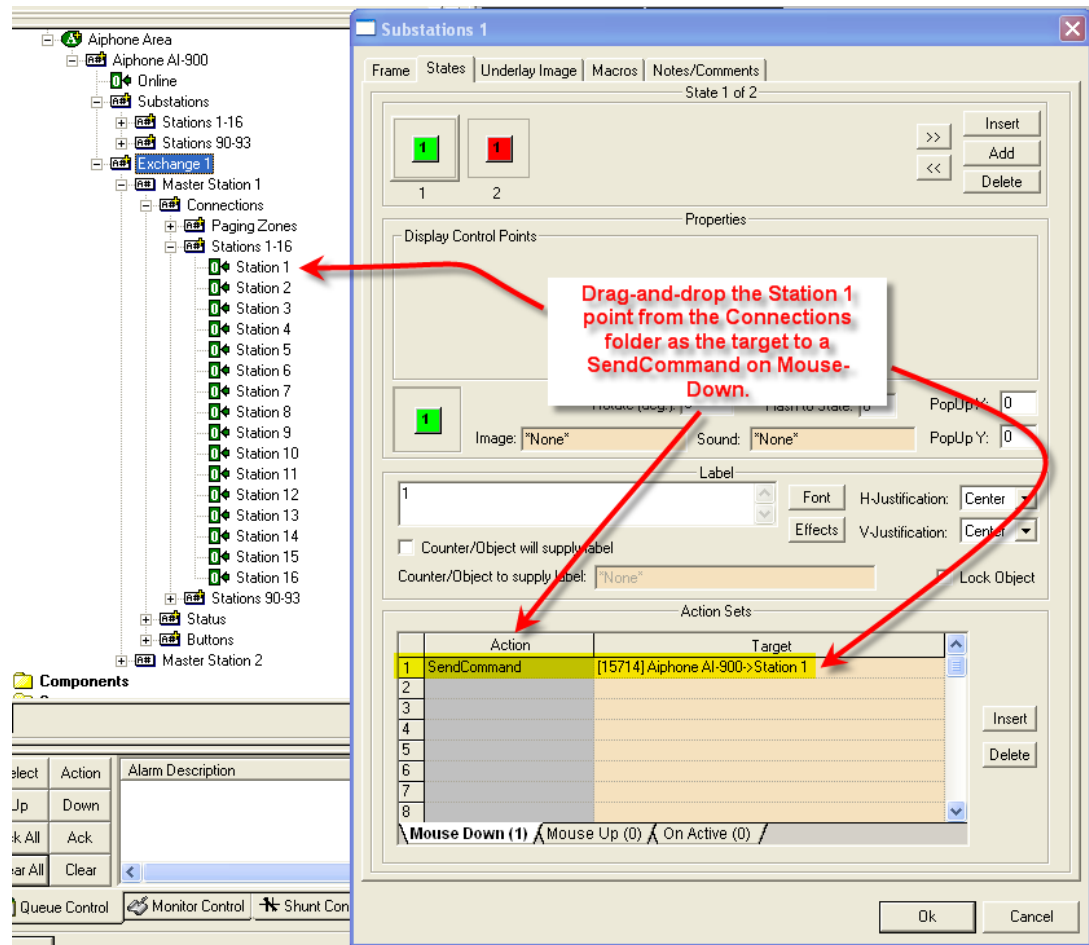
Aiphone Area
Aiphone AI-900
Online
Substations
Stations 1-16
Stations 90-93
Exchange 1
Master Station 1
Connections
Paging Zones
Stations 1-16
Station 1
Station 2
Station 3
Station 4
Station 5
Station 6
Station 7
Station 8
Station 9
Station 10
Station 11
Station 12
Station 13
Station 14
Station 15
Station 16
Stations 90-93
Status
Buttons
Master Station 2
Components

elect | Action
Up | Down
k All | Ack
ear All | Clear

Alarm Description

Queue Control | Monitor Control | Shunt Con

Substations 1

Frame | States | Underlay Image | Macros | Notes/Comments

State 1 of 2
1
2
>>
<<
Insert
Add
Delete

Properties
Display Control Points

Drag-and-drop the Station 1 point from the Connections folder as the target to a SendCommand on Mouse-Down.

1
Rotate (deg.): 0
Flash to State: 0
PopUp X: 0
PopUp Y: 0
Image: *None*
Sound: *None*

Label
1
Font
Effects
H-Justification: Center
V-Justification: Center
Counter/Object will supply label
Counter/Object to supply label: *None*
Lock Object

Action Sets

| | Action | Target |
|---|---|---|
| 1 | SendCommand | [15714] Aiphone AI-900->Station 1 |
| 2 | | |
| 3 | | |
| 4 | | |
| 5 | | |
| 6 | | |
| 7 | | |
| 8 | | |

Insert
Delete

Mouse Down (1) | Mouse Up (0) | On Active (0)

Ok
Cancel